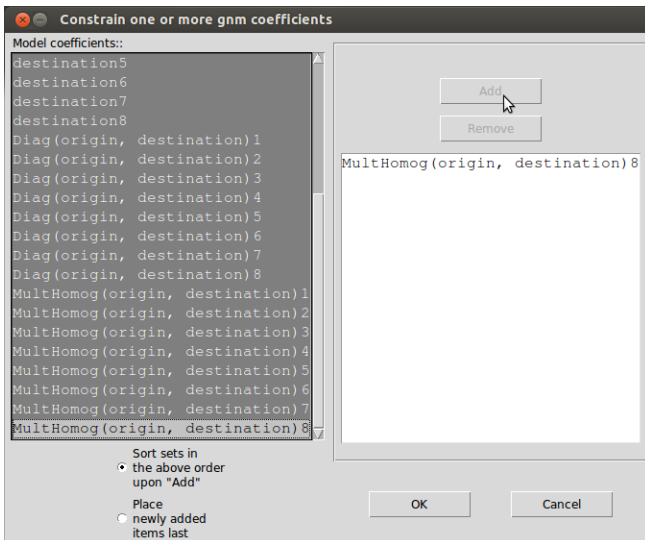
Constrain one or more gnm coefficients

Model coefficients::

destination5
destination6
destination7
destination8
Diag(origin, destination)1
Diag(origin, destination)2
Diag(origin, destination)3
Diag(origin, destination)4
Diag(origin, destination)5
Diag(origin, destination)6
Diag(origin, destination)7
Diag(origin, destination)8
MultHomog(origin, destination)1
MultHomog(origin, destination)2
MultHomog(origin, destination)3
MultHomog(origin, destination)4
MultHomog(origin, destination)5
MultHomog(origin, destination)6
MultHomog(origin, destination)7
MultHomog(origin, destination)8

Add

Remove

MultHomog(origin, destination)8

Sort sets in the above order upon "Add"

Place newly added items last

OK

Cancel